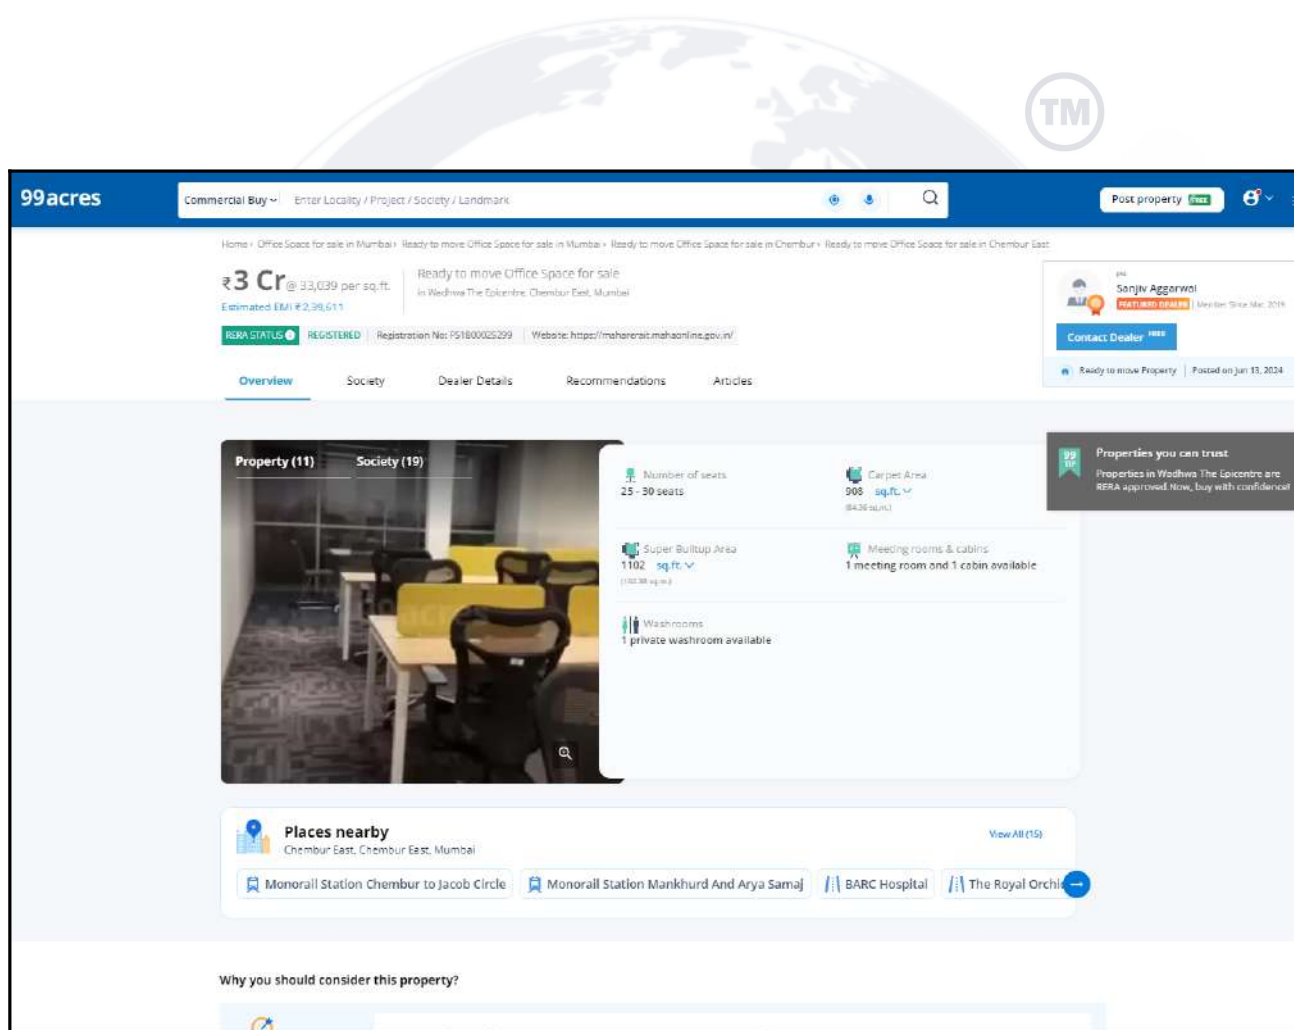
TM

99acres

Commercial Buy Enter Locality / Project / Society / Landmark

Post property FREE

Home › Office Space for sale in Mumbai › Ready to move Office Space for sale in Mumbai › Ready to move Office Space for sale in Chembur › Ready to move Office Space for sale in Chembur East

₹3 Cr @ 33,039 per sq.ft.
Estimated EMI ₹2,39,611

Ready to move Office Space for sale
in Wadhwa The Epicentre, Chembur East, Mumbai

RERA STATUS REGISTERED Registration No: P51800025299 Website: https://maharerait.mahaonline.gov.in/

Sanjiv Aggarwal
FEATURED DEALER | Member Since Mar, 2019
Contact Dealer FREE
Ready to move Property | Posted on Jun 13, 2024

Overview Society Dealer Details Recommendations Articles

Property (11) Society (19)

Number of seats
25 - 30 seats

Carpet Area
908 sq.ft.
(84.36 sq.m.)

Super Builtup Area
1102 sq.ft.
(102.38 sq.m.)

Meeting rooms & cabins
1 meeting room and 1 cabin available

Washrooms
1 private washroom available

Properties you can trust
Properties in Wadhwa The Epicentre are RERA approved. Now, buy with confidence!

Places nearby
Chembur East, Chembur East, Mumbai
View All (15)

Monorail Station Chembur to Jacob Circle
Monorail Station Mankhurd And Arya Samaj
BARC Hospital
The Royal Orchi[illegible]

Why you should consider this property?